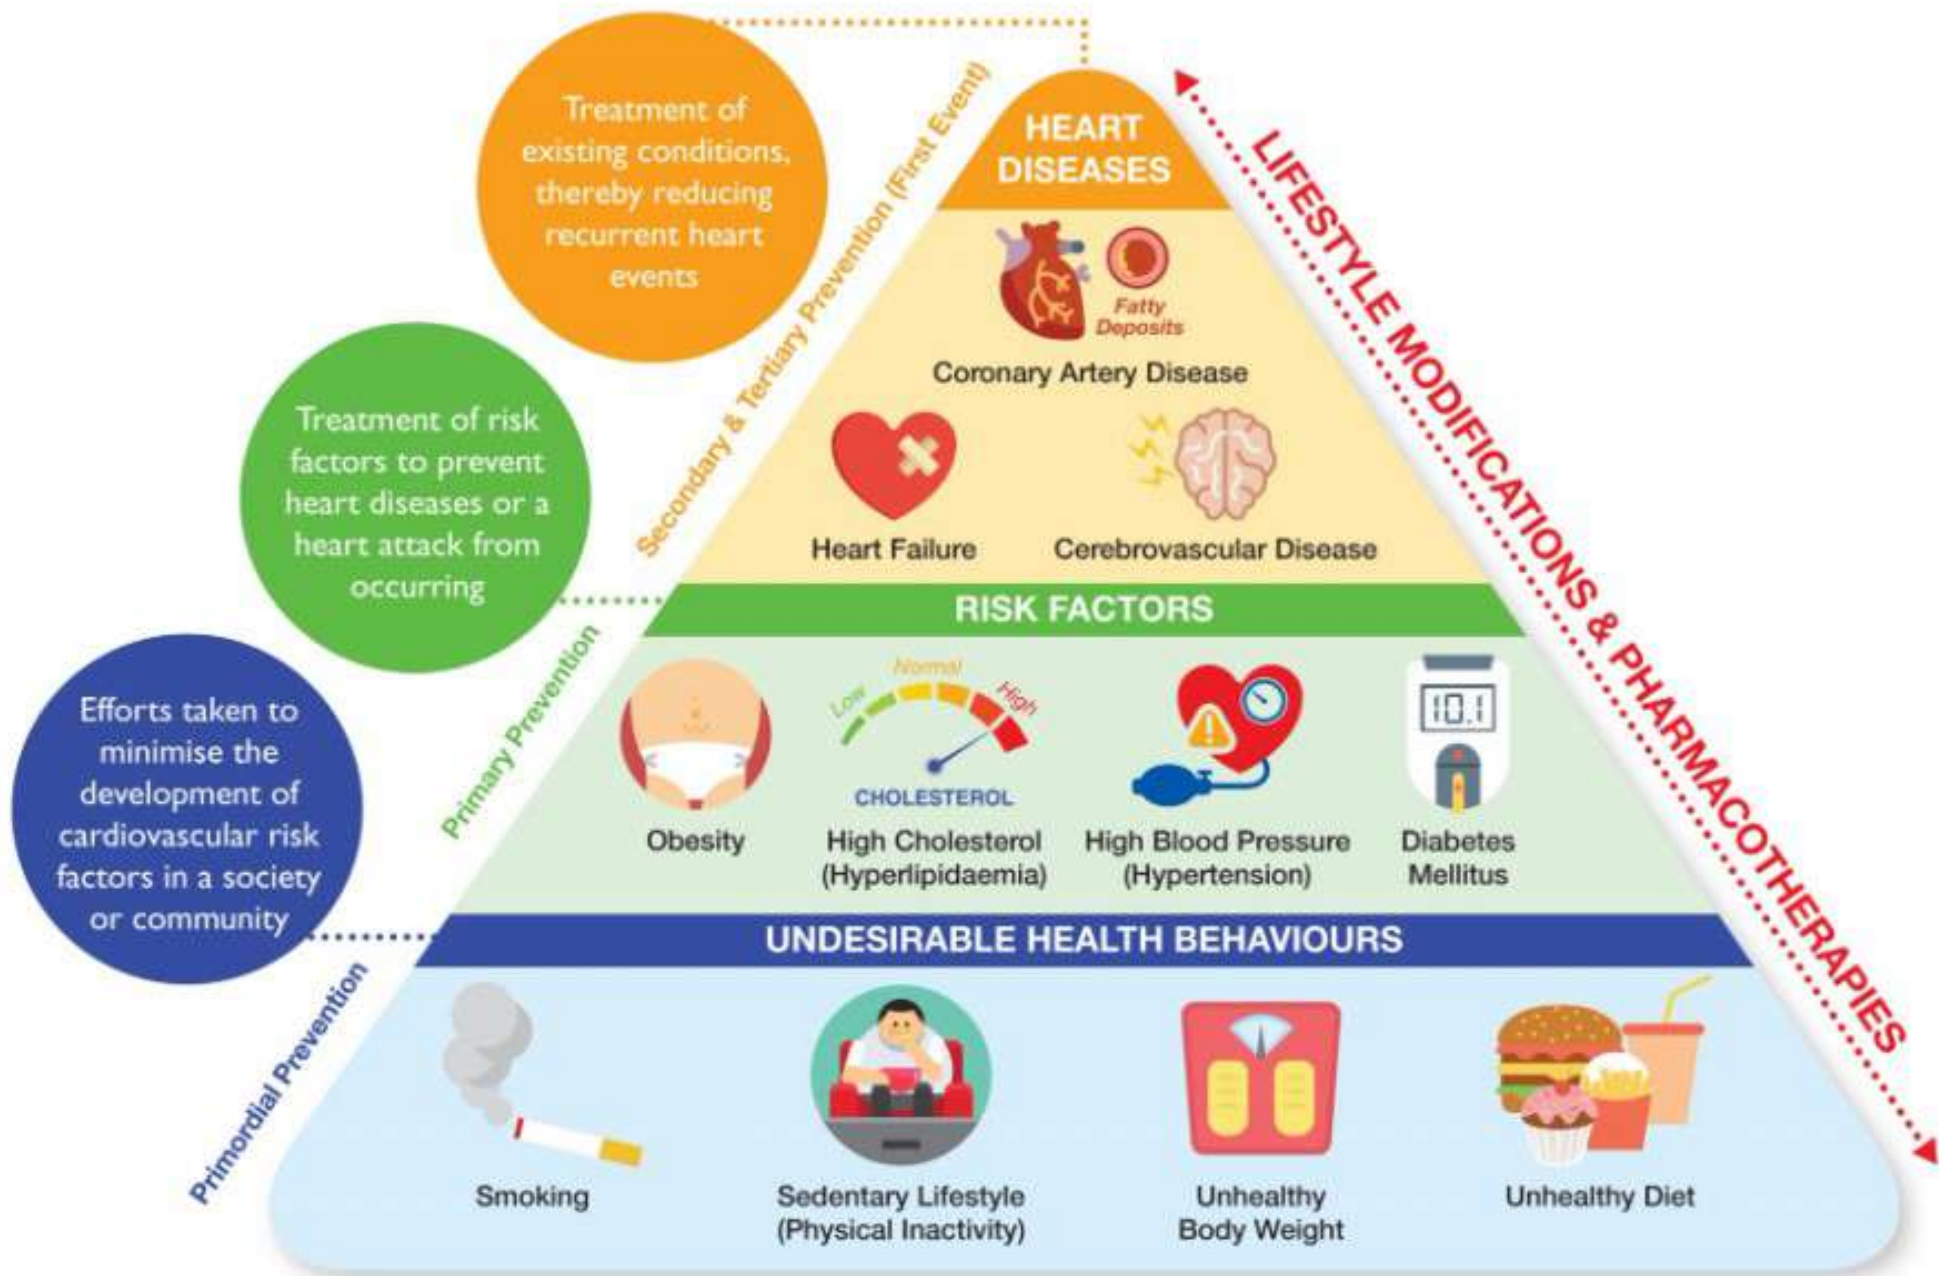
Treatment of existing conditions, thereby reducing recurrent heart events

Secondary & Tertiary Prevention (First Event)

HEART DISEASES

LIFESTYLE MODIFICATIONS & PHARMACOTHERAPIES

Fatty Deposits

Coronary Artery Disease

Treatment of risk factors to prevent heart diseases or a heart attack from occurring

Heart Failure

Cerebrovascular Disease

RISK FACTORS

Primary Prevention

Normal
Low
High
CHOLESTEROL

10.1

Efforts taken to minimise the development of cardiovascular risk factors in a society or community

Obesity

High Cholesterol (Hyperlipidaemia)

High Blood Pressure (Hypertension)

Diabetes Mellitus

UNDESIRABLE HEALTH BEHAVIOURS

Primordial Prevention

Smoking

Sedentary Lifestyle (Physical Inactivity)

Unhealthy Body Weight

Unhealthy Diet